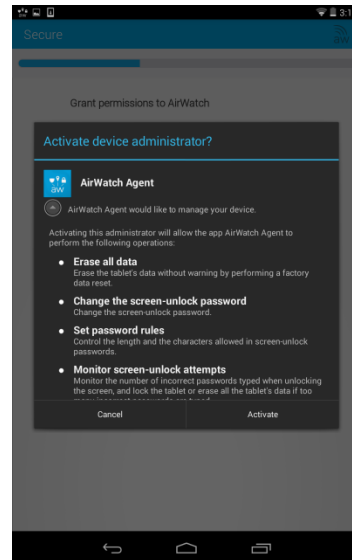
3:1

Secure

Grant permissions to AirWatch

Activate device administrator?

aw

AirWatch Agent

AirWatch Agent would like to manage your device.

Activating this administrator will allow the app AirWatch Agent to perform the following operations:

• Erase all data
Erase the tablet's data without warning by performing a factory data reset.

• Change the screen-unlock password
Change the screen-unlock password.

• Set password rules
Control the length and the characters allowed in screen-unlock passwords.

• Monitor screen-unlock attempts
Monitor the number of incorrect passwords typed when unlocking the screen, and lock the tablet or erase all the tablet's data if too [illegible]

Cancel

Activate